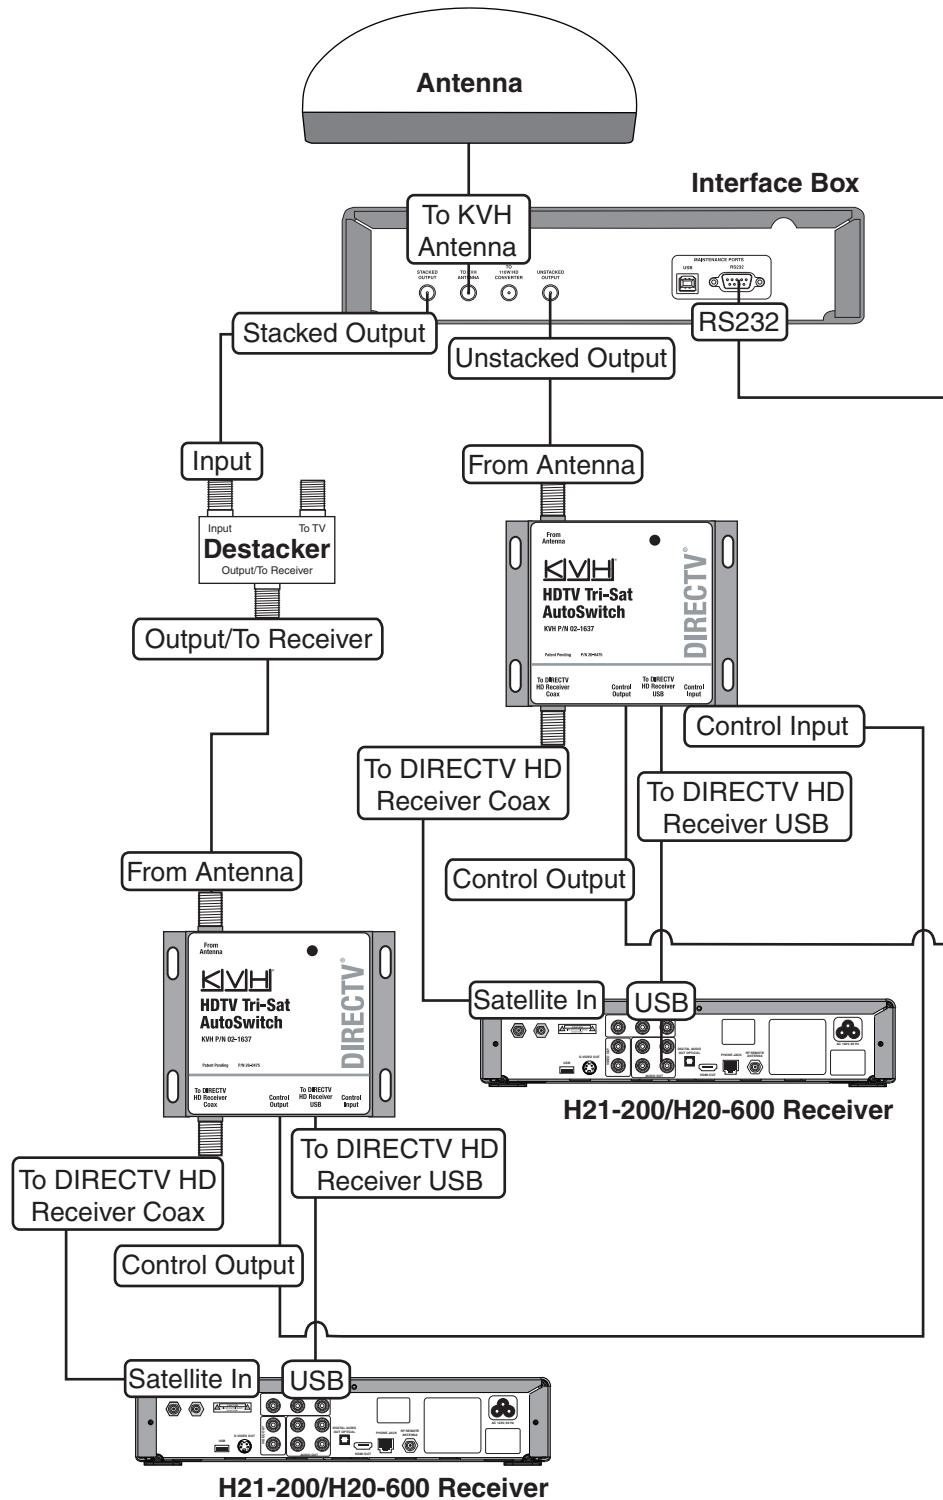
Antenna

Interface Box

To KVH Antenna

STACKED OUTPUT

TO KVH ANTENNA

TO 110V HD CONVERTER

UNSTACKED OUTPUT

MAINTENANCE PORTS

USB

RS232

Stacked Output

Unstacked Output

RS232

Input

From Antenna

Input

To TV

Destacker

Output/To Receiver

Output/To Receiver

From Antenna

KVH

HDTV Tri-Sat AutoSwitch

KVH P/N 02-1637

DIRECTV

Patent Pending

To DIRECTV HD Receiver Coax

Control Output

To DIRECTV HD Receiver USB

Control Input

Control Input

To DIRECTV HD Receiver Coax

To DIRECTV HD Receiver USB

Control Output

From Antenna

From Antenna

KVH

HDTV Tri-Sat AutoSwitch

KVH P/N 02-1637

DIRECTV

Patent Pending

To DIRECTV HD Receiver Coax

Control Output

To DIRECTV HD Receiver USB

Control Input

Satellite In

USB

H21-200/H20-600 Receiver

To DIRECTV HD Receiver USB

To DIRECTV HD Receiver Coax

Control Output

Satellite In

USB

H21-200/H20-600 Receiver